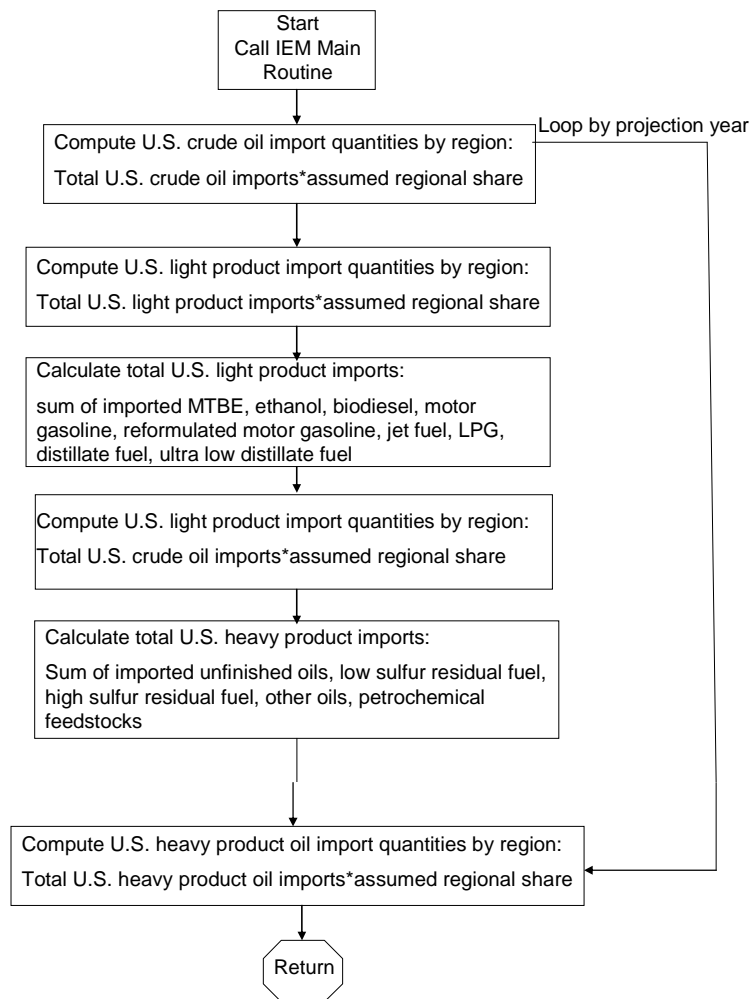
Start
Call IEM Main Routine

Compute U.S. crude oil import quantities by region:
Total U.S. crude oil imports*assumed regional share

Loop by projection year

Compute U.S. light product import quantities by region:
Total U.S. light product imports*assumed regional share

Calculate total U.S. light product imports:
sum of imported MTBE, ethanol, biodiesel, motor gasoline, reformulated motor gasoline, jet fuel, LPG, distillate fuel, ultra low distillate fuel

Compute U.S. light product import quantities by region:
Total U.S. crude oil imports*assumed regional share

Calculate total U.S. heavy product imports:
Sum of imported unfinished oils, low sulfur residual fuel, high sulfur residual fuel, other oils, petrochemical feedstocks

Compute U.S. heavy product oil import quantities by region:
Total U.S. heavy product oil imports*assumed regional share

Return